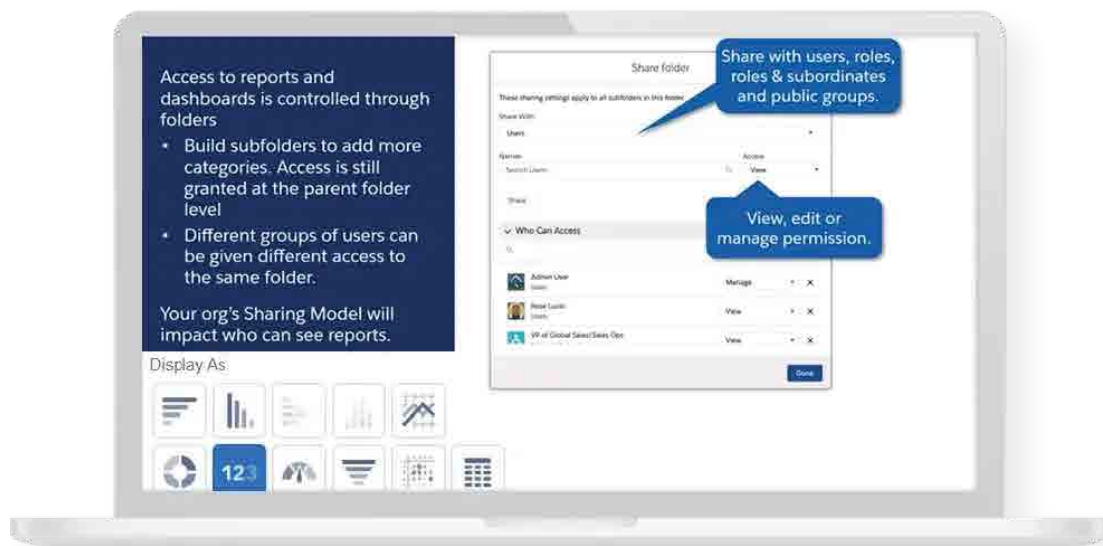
Access to reports and dashboards is controlled through folders

- Build subfolders to add more categories. Access is still granted at the parent folder level
- Different groups of users can be given different access to the same folder.

Your org's Sharing Model will impact who can see reports.

Display As

123

Share folder

These sharing settings apply to all subfolders in this folder.

Share With

Users

Name

Search Users...

Access

View

Share

Who Can Access

Admin User

Sales

Manage

Rose Lucio

Users

View

VP of Global Sales/Sales Ops

View

Done

Share with users, roles, roles & subordinates and public groups.

View, edit or manage permission.